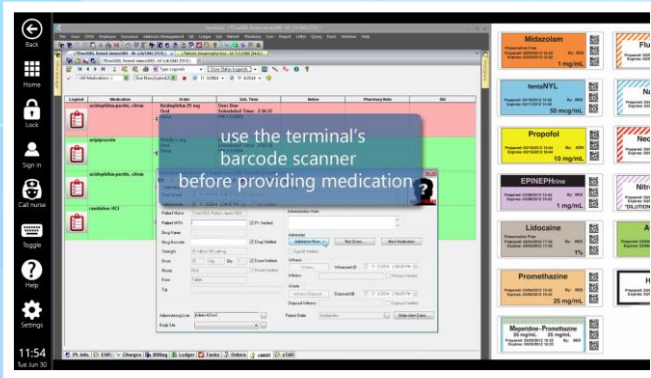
Back

Home

Lock

Sign in

Call nurse

Toggle

Help

Settings

11:54
Tue Jun 30

use the terminal's barcode scanner before providing medication

Legend | Medication | Order | Sch. Time | Notes | Pharmacy Note

acetaminophen, citrus

aripiprazole

acetaminophen, citrus

ranitidine HCl

Patient Name
Patient MRN
Drug Name
Drug Barcode
Strength
Dose
Route
Form
Sig

Administer
Administer Now
Not Given
Next Medication

Pt. Verified
Drug Verified

Midazolam
1 mg/mL

fentaNYL
50 mcg/mL

Propofol
10 mg/mL

EPINEPHrine
1 mg/mL

Lidocaine
1%

Promethazine
25 mg/mL

Meperidine - Promethazine
25 mg/mL
25 mg/mL

Flu

Na

Nec

Nitro

DILUTION

H